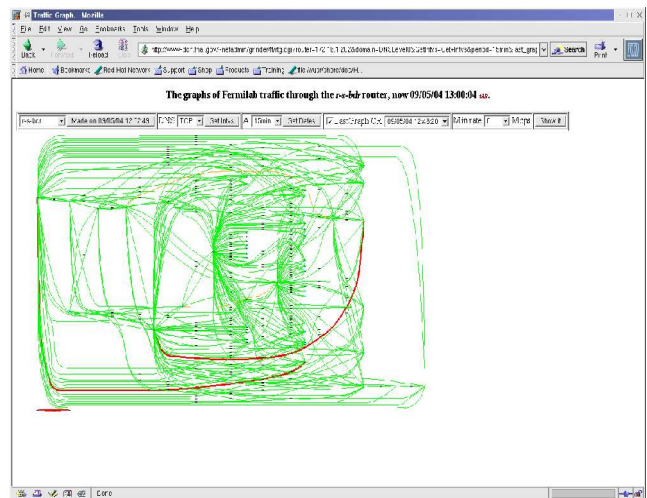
Traffic Graph - Mozilla

File Edit View Go Bookmarks Tools Window Help

Back Forward Reload

http://www-dcd.fnal.gov/~netadmin/graph/trafgraph.cgi?router=1.2.12.20&domain=DNS&levels=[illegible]

Search

Print

Home Bookmarks Red Hat Network Support Shop Products Training file:///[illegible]

The graphs of Fermilab traffic through the r-s-bdr router, now 09/05/04 13:00:04 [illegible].

r-s-bdr Made on 09/05/04 12:12:49 DNS TCP Set links A 15min Set Dates Last Graph On 09/05/04 12:43:20 Min rate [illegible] Mbps Show it

Done